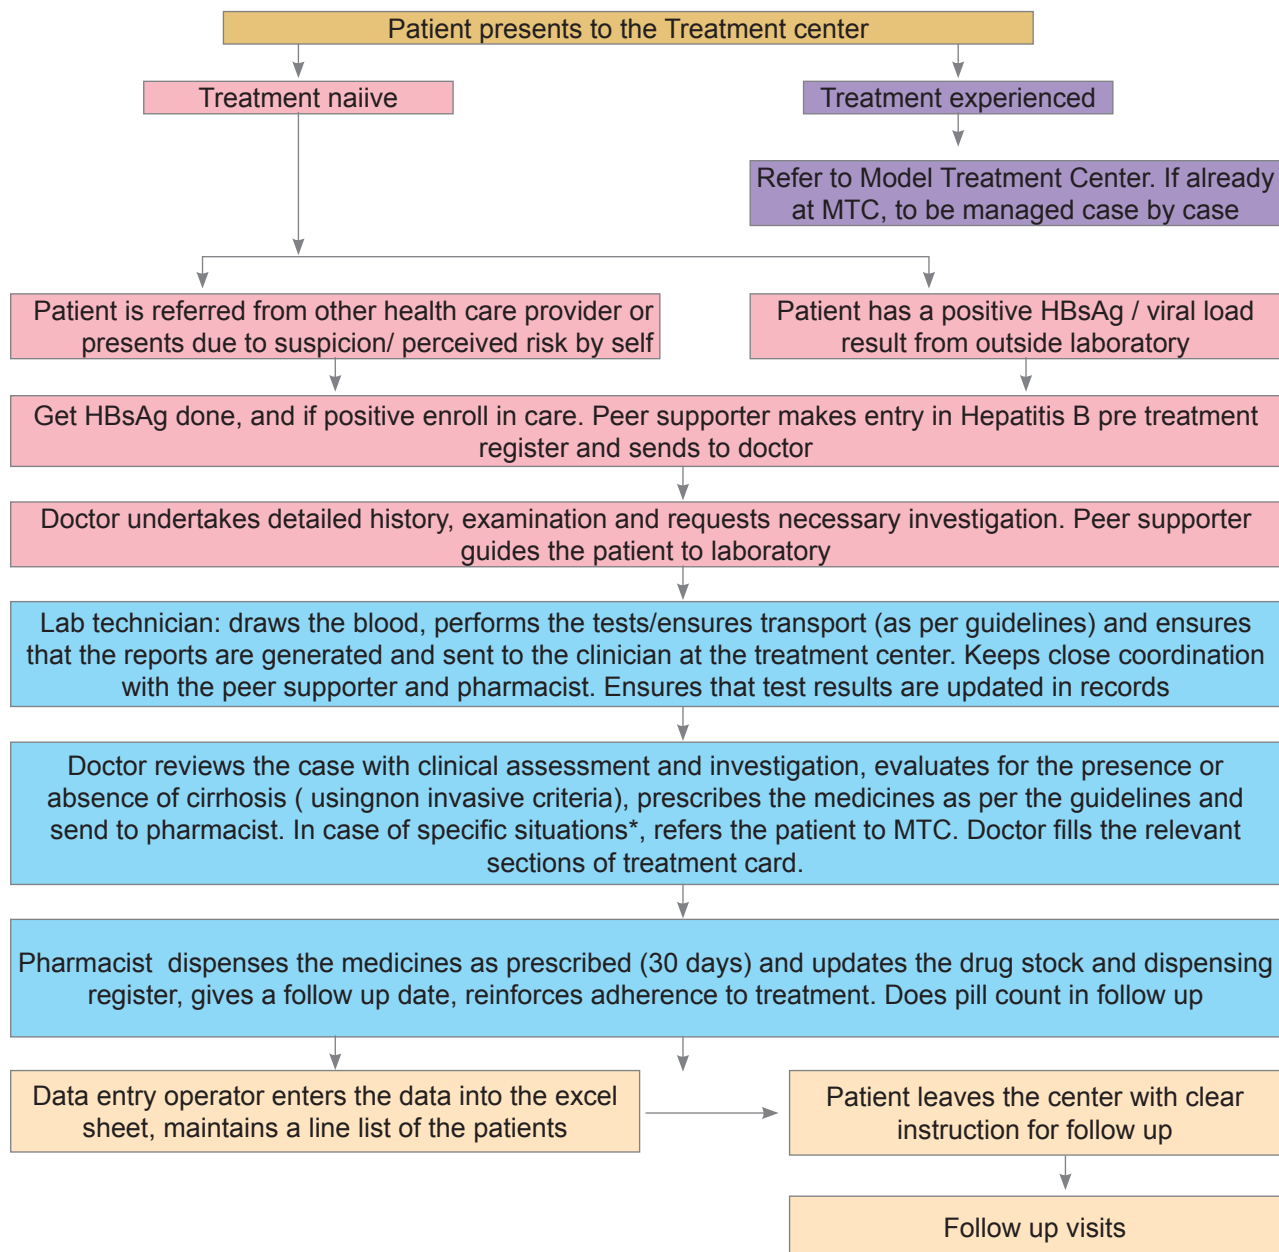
Patient presents to the Treatment center

Treatment naiive

Treatment experienced

Refer to Model Treatment Center. If already at MTC, to be managed case by case

Patient is referred from other health care provider or presents due to suspicion/ perceived risk by self

Patient has a positive HBsAg / viral load result from outside laboratory

Get HBsAg done, and if positive enroll in care. Peer supporter makes entry in Hepatitis B pre treatment register and sends to doctor

Doctor undertakes detailed history, examination and requests necessary investigation. Peer supporter guides the patient to laboratory

Lab technician: draws the blood, performs the tests/ensures transport (as per guidelines) and ensures that the reports are generated and sent to the clinician at the treatment center. Keeps close coordination with the peer supporter and pharmacist. Ensures that test results are updated in records

Doctor reviews the case with clinical assessment and investigation, evaluates for the presence or absence of cirrhosis ( usingnon invasive criteria), prescribes the medicines as per the guidelines and send to pharmacist. In case of specific situations*, refers the patient to MTC. Doctor fills the relevant sections of treatment card.

Pharmacist dispenses the medicines as prescribed (30 days) and updates the drug stock and dispensing register, gives a follow up date, reinforces adherence to treatment. Does pill count in follow up

Data entry operator enters the data into the excel sheet, maintains a line list of the patients

Patient leaves the center with clear instruction for follow up

Follow up visits